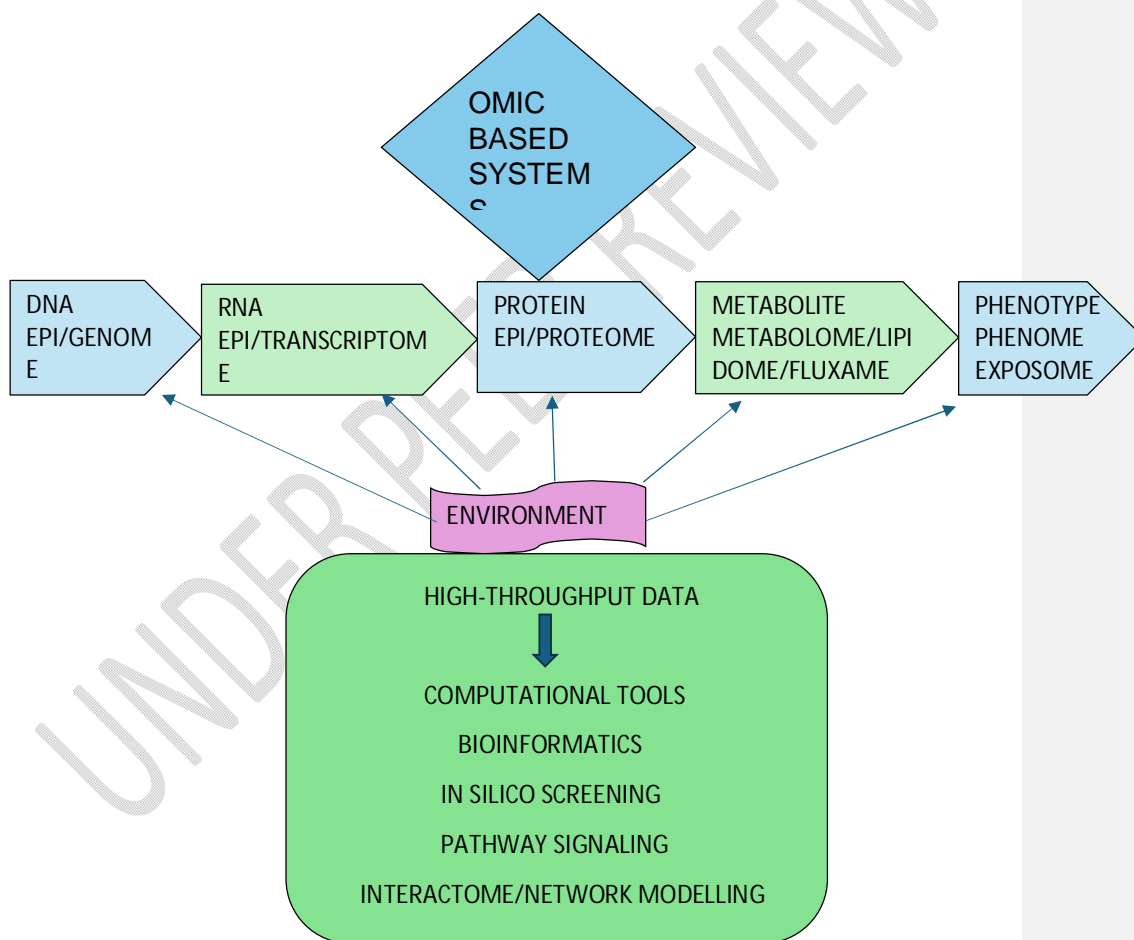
UNDER PEER REVIEW

OMIC BASED SYSTEM S

DNA EPI/GENOM E

RNA EPI/TRANSCRIPTOM E

PROTEIN EPI/PROTEOME

METABOLITE METABOLOME/LIPI DOME/FLUXAME

PHENOTYPE PHENOME EXPOSOME

ENVIRONMENT

HIGH-THROUGHPUT DATA

COMPUTATIONAL TOOLS

BIOINFORMATICS

IN SILICO SCREENING

PATHWAY SIGNALING

INTERACTOME/NETWORK MODELLING